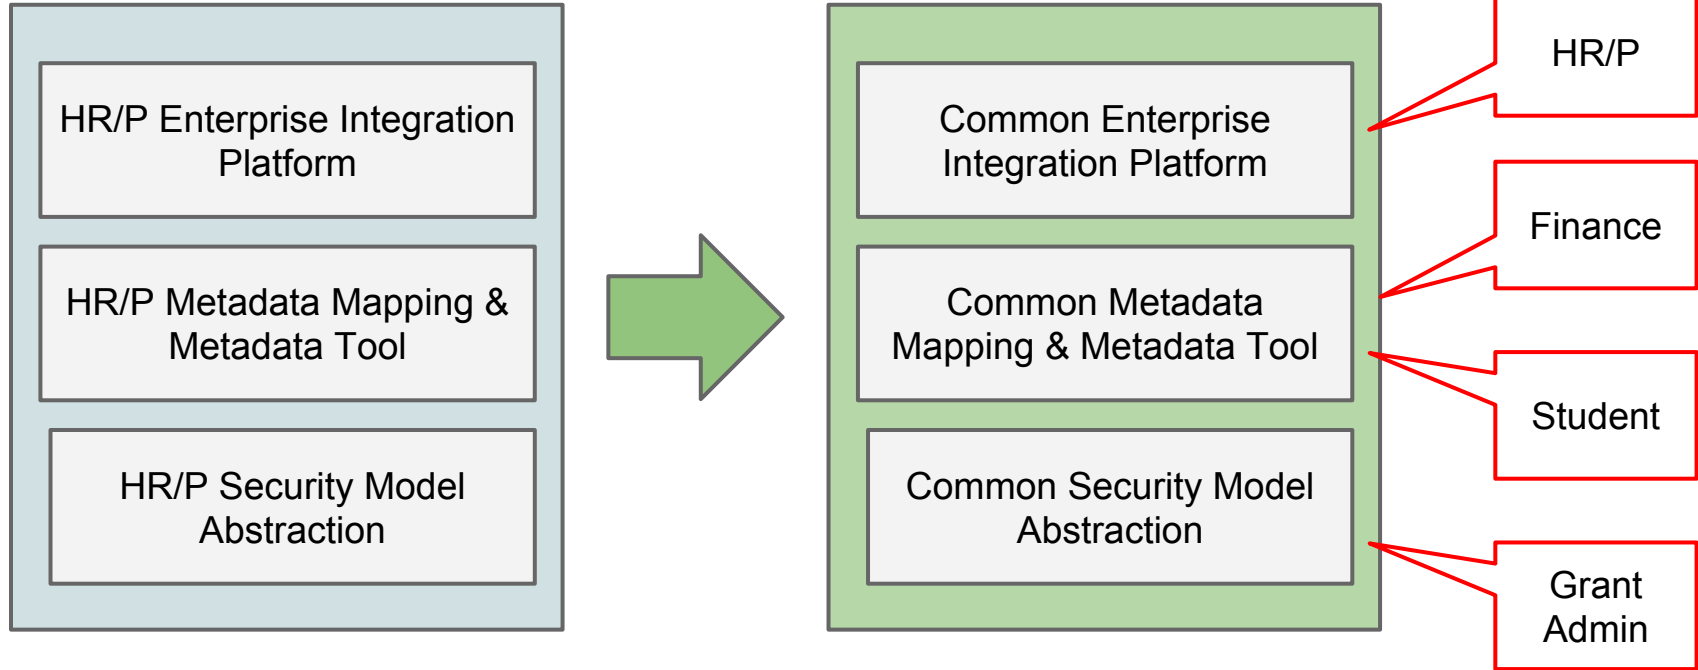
HR/P Enterprise Integration Platform

HR/P Metadata Mapping & Metadata Tool

HR/P Security Model Abstraction

Common Enterprise Integration Platform

Common Metadata Mapping & Metadata Tool

Common Security Model Abstraction

HR/P

Finance

Student

Grant Admin